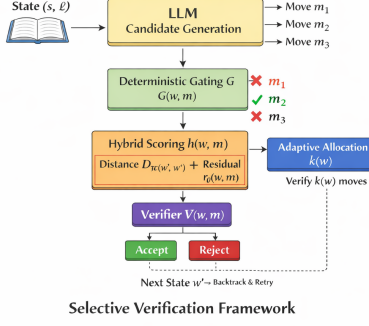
State $(s, \mathcal{L})$

LLM
Candidate Generation

Move $m_1$
Move $m_2$
Move $m_3$

Deterministic Gating $G$
$G(w, m)$

$m_1$
$m_2$
$m_3$

Hybrid Scoring $h(w, m)$
Distance $D_{tc(w', w^*)}$ + Residual $r_\theta(w, m)$

Adaptive Allocation $k(w)$

Verify $k(w)$ moves

Verifier $V(w, m)$

Accept
Reject

Next State $w'$ → Backtrack & Retry

Selective Verification Framework